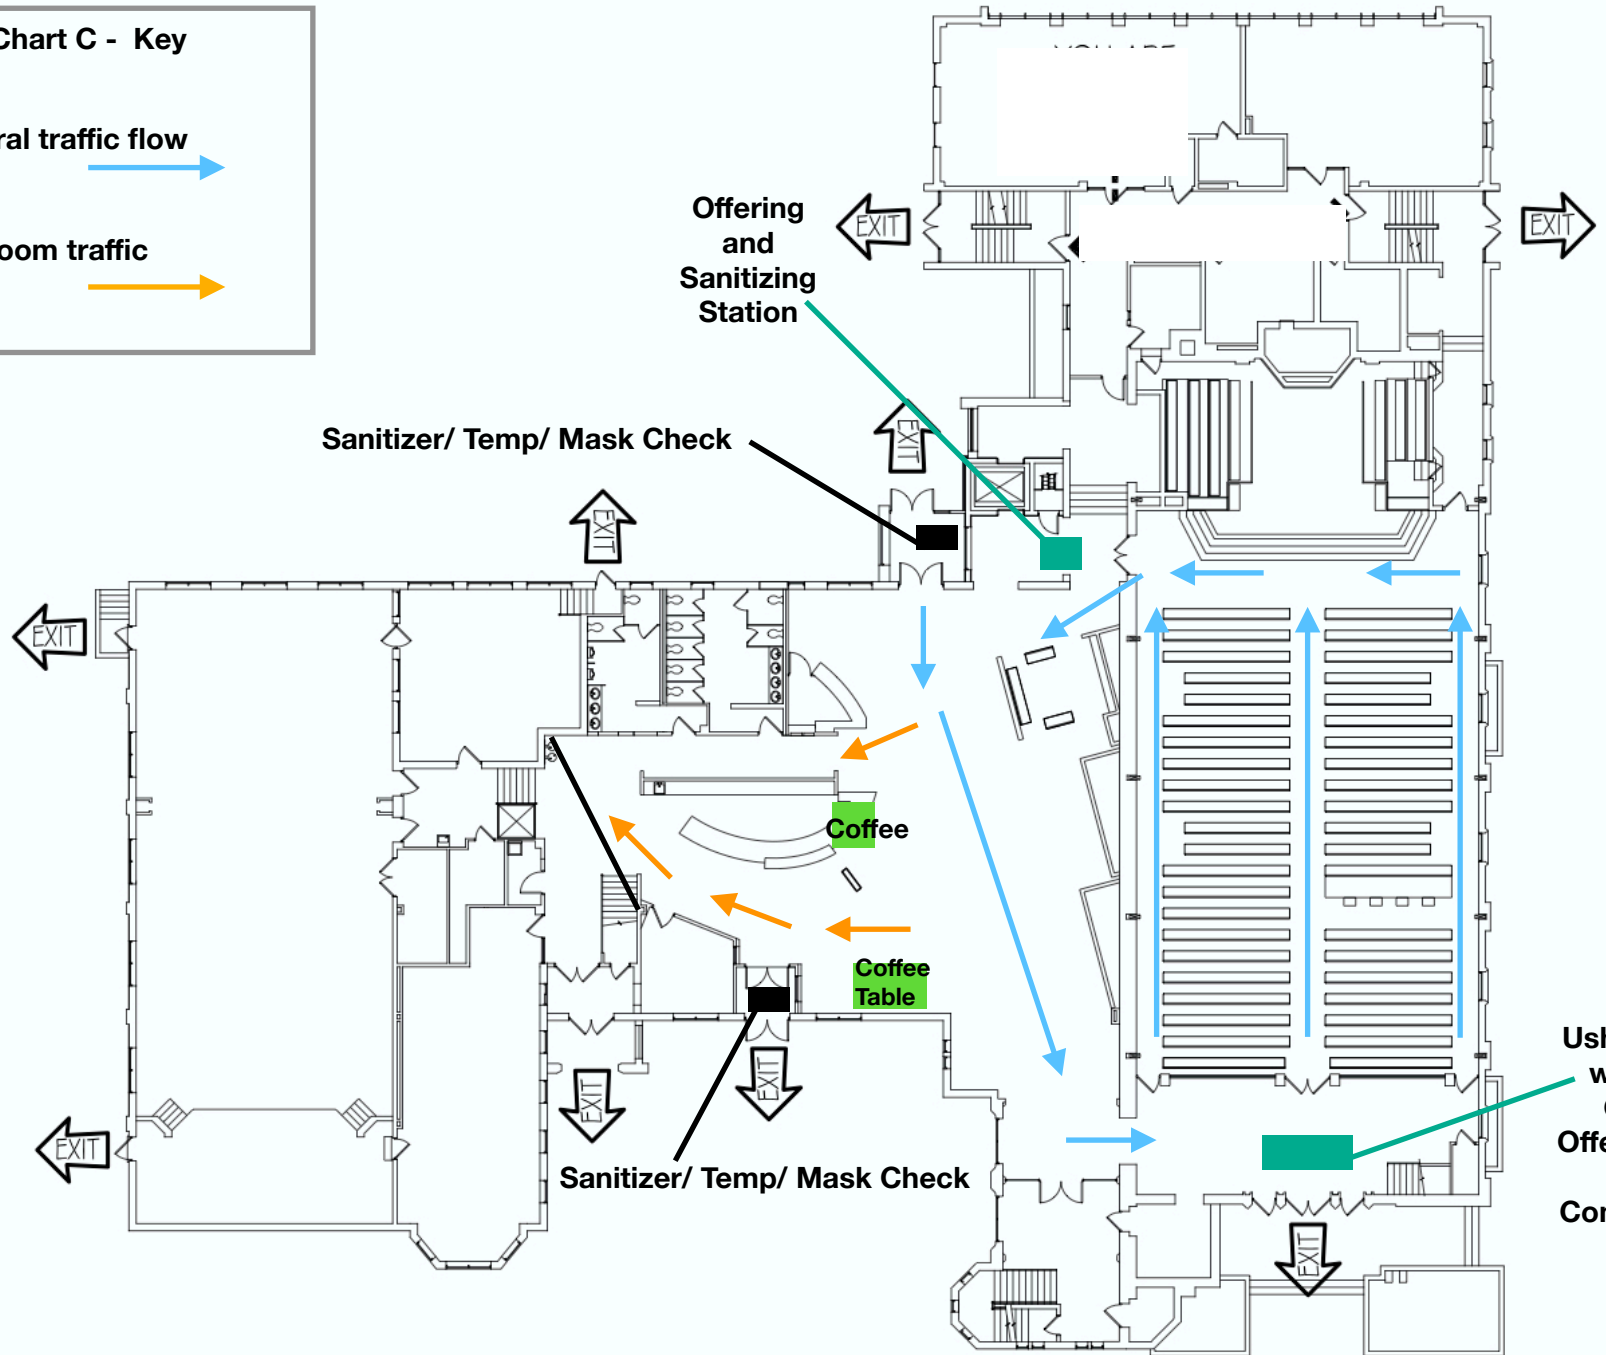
Chart C - Key

ral traffic flow

oom traffic

Offering and Sanitizing Station

EXIT

EXIT

Sanitizer/ Temp/ Mask Check

EXIT

EXIT

EXIT

Coffee

Coffee Table

EXIT

EXIT

EXIT

Sanitizer/ Temp/ Mask Check

EXIT

Usl
w
(
Offe

Cor